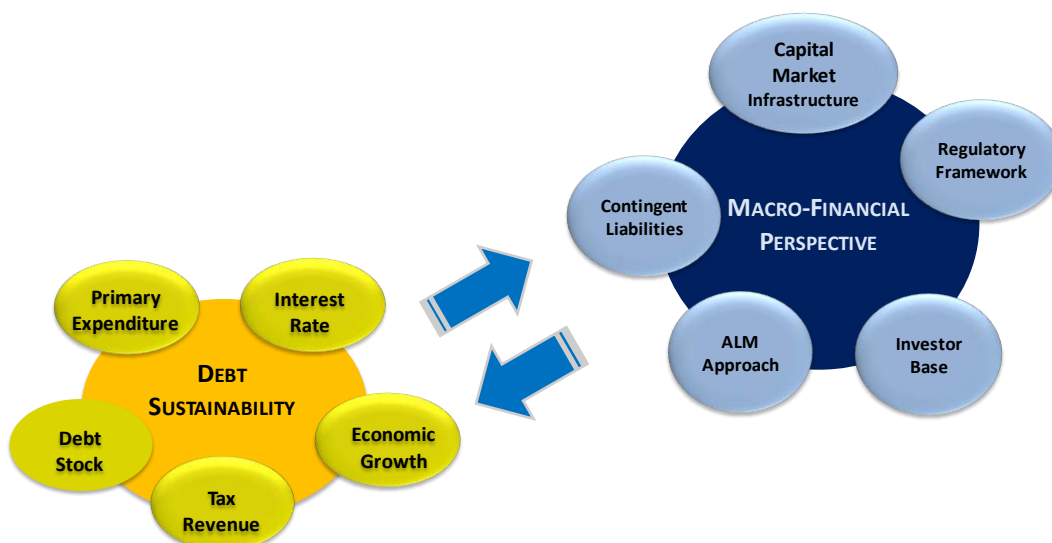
Capital Market Infrastructure

Regulatory Framework

Contingent Liabilities

MACRO-FINANCIAL PERSPECTIVE

ALM Approach

Investor Base

Primary Expenditure

Interest Rate

DEBT SUSTAINABILITY

Debt Stock

Economic Growth

Tax Revenue